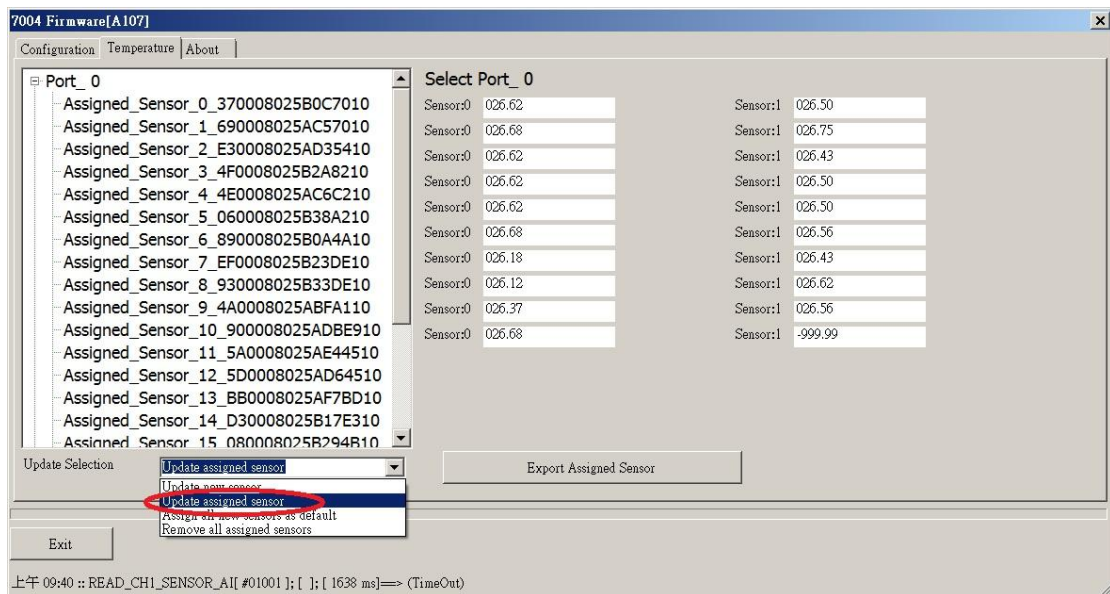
7004 Firmware[A107]

Configuration | Temperature | About

Port_0
Assigned_Sensor_0_370008025B0C7010
Assigned_Sensor_1_690008025AC57010
Assigned_Sensor_2_E30008025AD35410
Assigned_Sensor_3_4F0008025B2A8210
Assigned_Sensor_4_4E0008025AC6C210
Assigned_Sensor_5_060008025B38A210
Assigned_Sensor_6_890008025B0A4A10
Assigned_Sensor_7_EF0008025B23DE10
Assigned_Sensor_8_930008025B33DE10
Assigned_Sensor_9_4A0008025ABFA110
Assigned_Sensor_10_900008025ADBE910
Assigned_Sensor_11_5A0008025AE44510
Assigned_Sensor_12_5D0008025AD64510
Assigned_Sensor_13_BB0008025AF7BD10
Assigned_Sensor_14_D30008025B17E310
Assigned_Sensor_15_080008025B294B10

Select Port_0

| | | | |
|---|---|---|---|
| Sensor:0 | 026.62 | Sensor:1 | 026.50 |
| Sensor:0 | 026.68 | Sensor:1 | 026.75 |
| Sensor:0 | 026.62 | Sensor:1 | 026.43 |
| Sensor:0 | 026.62 | Sensor:1 | 026.50 |
| Sensor:0 | 026.62 | Sensor:1 | 026.50 |
| Sensor:0 | 026.68 | Sensor:1 | 026.56 |
| Sensor:0 | 026.18 | Sensor:1 | 026.43 |
| Sensor:0 | 026.12 | Sensor:1 | 026.62 |
| Sensor:0 | 026.37 | Sensor:1 | 026.56 |
| Sensor:0 | 026.68 | Sensor:1 | -999.99 |

Update Selection
Update assigned sensor
Update new sensor
Update assigned sensor
Assign all new sensors as default
Remove all assigned sensors

Export Assigned Sensor

Exit

上午 09:40 :: READ_CH1_SENSOR_AI[ #01001 ]; [ ]; [ 1638 ms]==> (TimeOut)